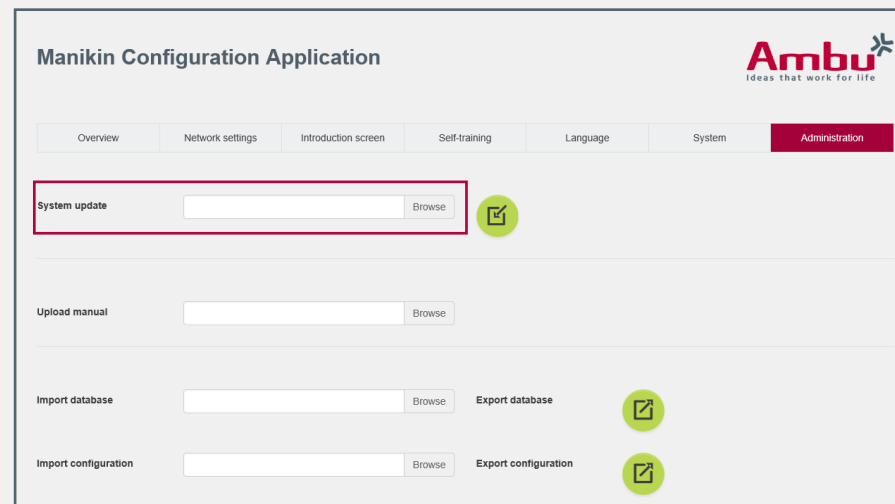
Manikin Configuration Application

Ambu
Ideas that work for life

| Overview | Network settings | Introduction screen | Self-training | Language | System | Administration |
|---|---|---|---|---|---|---|

System update Browse

Upload manual Browse

Import database Browse Export database

Import configuration Browse Export configuration